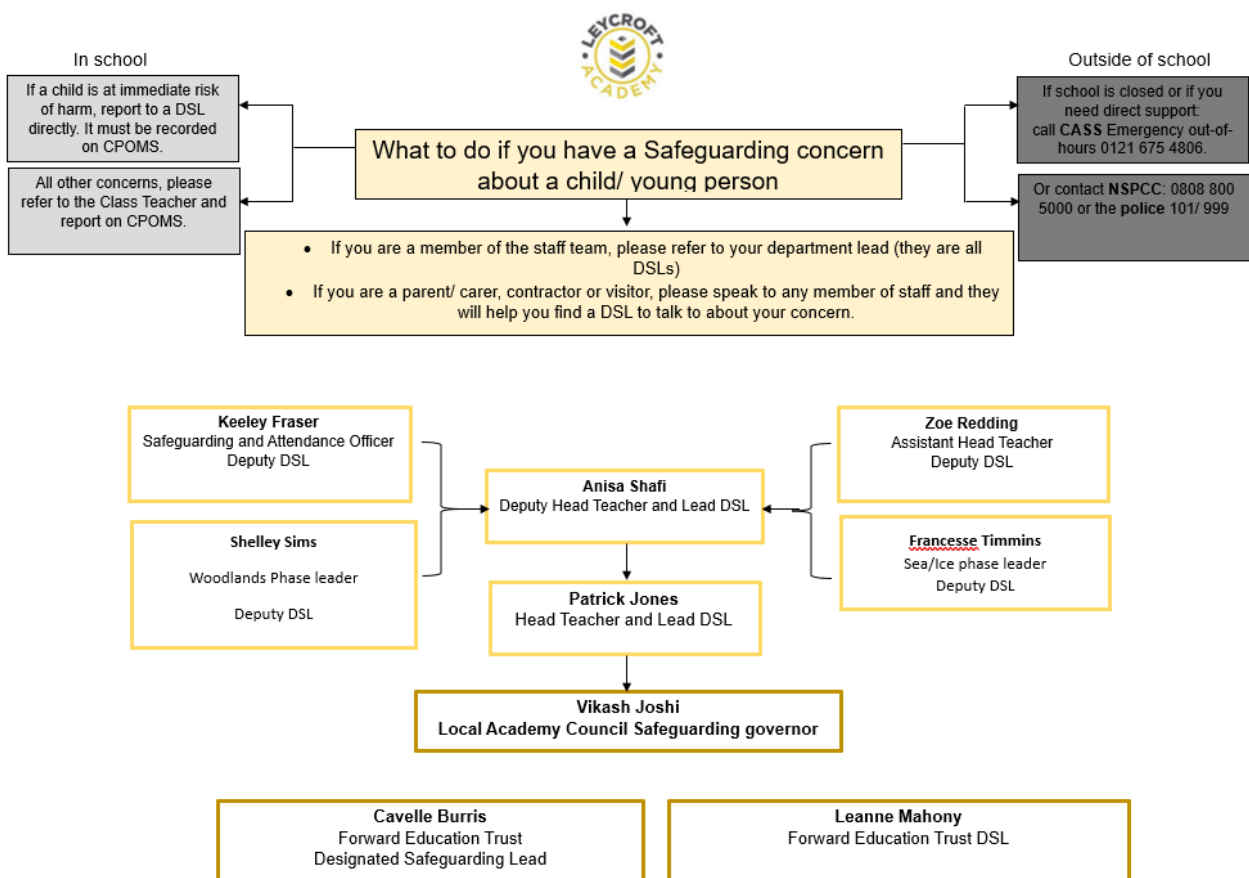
LEYCROFT ACADEMY

In school

If a child is at immediate risk of harm, report to a DSL directly. It must be recorded on CPOMS.

All other concerns, please refer to the Class Teacher and report on CPOMS.

What to do if you have a Safeguarding concern about a child/ young person

Outside of school

If school is closed or if you need direct support: call CASS Emergency out-of-hours 0121 675 4806.

Or contact NSPCC: 0808 800 5000 or the police 101/ 999

- If you are a member of the staff team, please refer to your department lead (they are all DSLs)
- If you are a parent/ carer, contractor or visitor, please speak to any member of staff and they will help you find a DSL to talk to about your concern.

Keeley Fraser
Safeguarding and Attendance Officer
Deputy DSL

Shelley Sims

Woodlands Phase leader

Deputy DSL

Anisa Shafi
Deputy Head Teacher and Lead DSL

Zoe Redding
Assistant Head Teacher
Deputy DSL

Francesse Timmins
Sea/Ice phase leader
Deputy DSL

Patrick Jones
Head Teacher and Lead DSL

Vikash Joshi
Local Academy Council Safeguarding governor

Cavelle Burris
Forward Education Trust
Designated Safeguarding Lead

Leanne Mahony
Forward Education Trust DSL